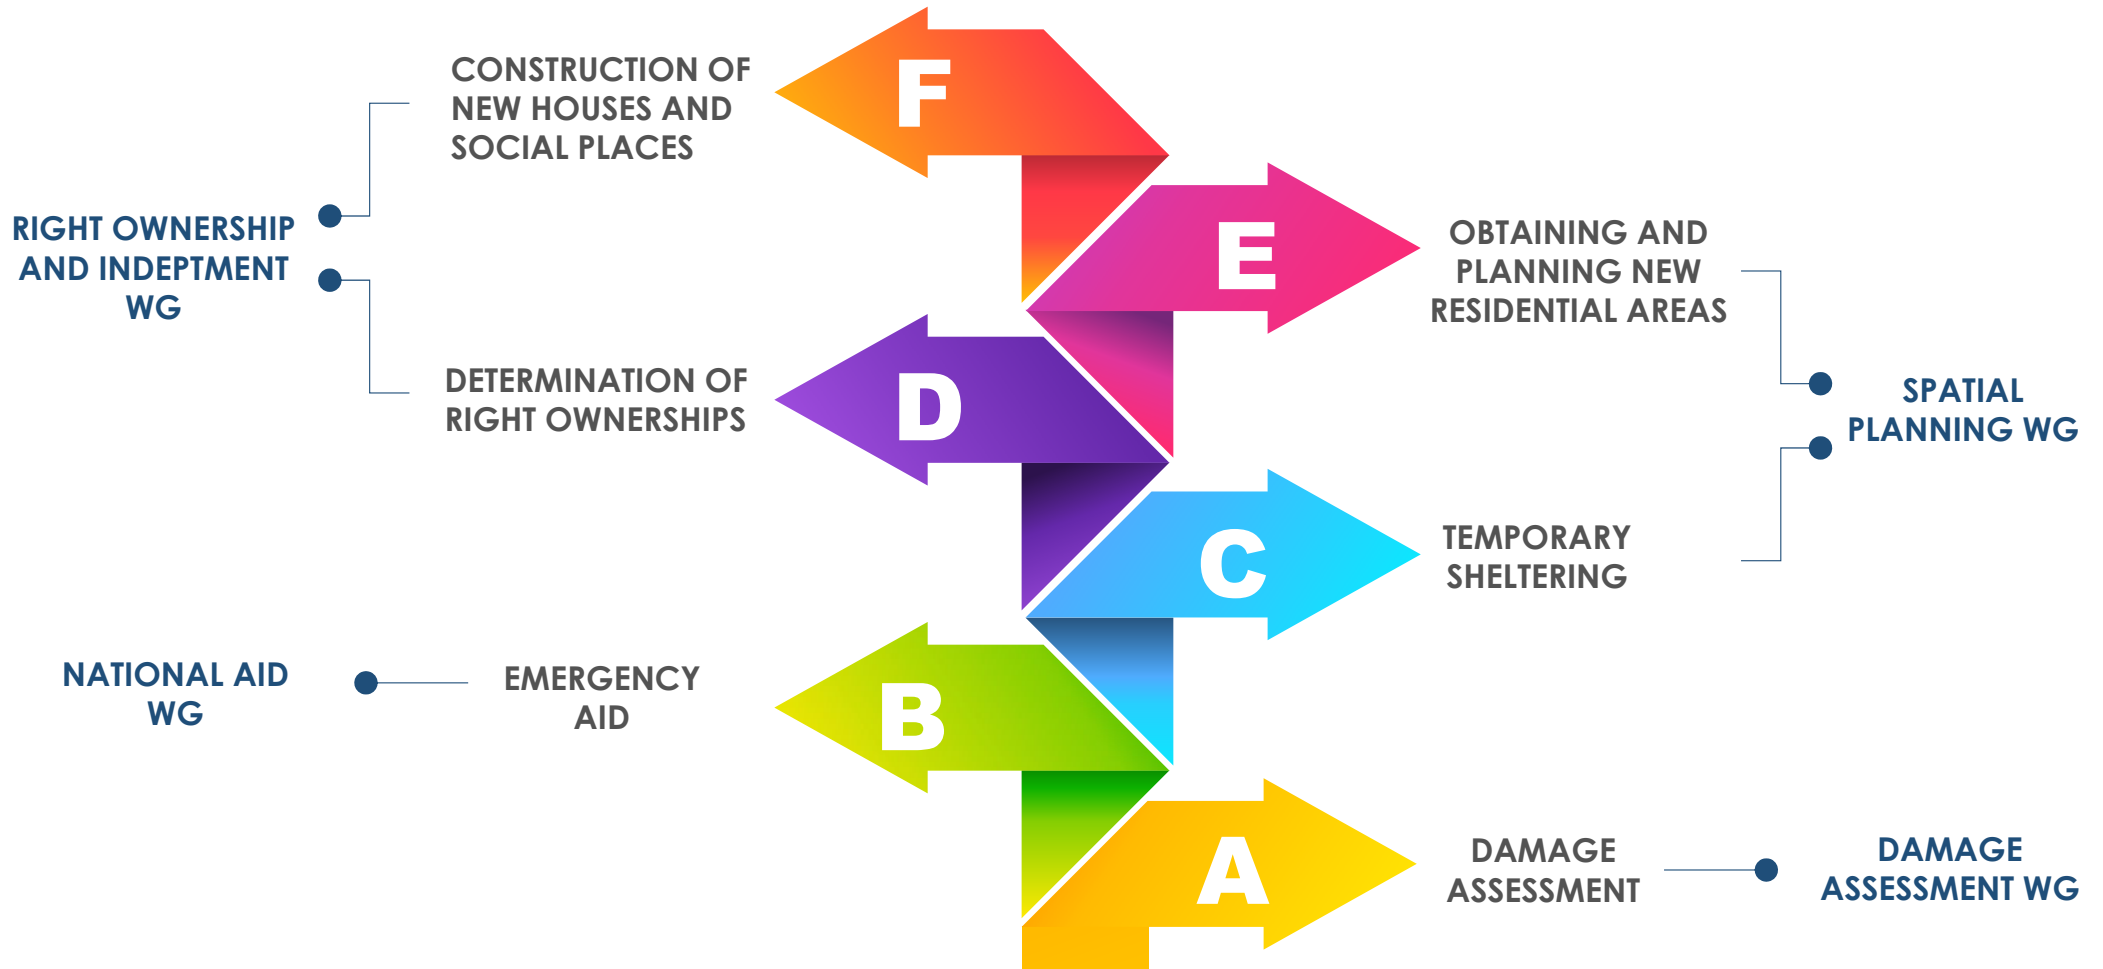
CONSTRUCTION OF NEW HOUSES AND SOCIAL PLACES

F

RIGHT OWNERSHIP AND INDEPTMENT WG

E

OBTAINING AND PLANNING NEW RESIDENTIAL AREAS

SPATIAL PLANNING WG

DETERMINATION OF RIGHT OWNERSHIPS

D

C

TEMPORARY SHELTERING

NATIONAL AID WG

EMERGENCY AID

B

A

DAMAGE ASSESSMENT

DAMAGE ASSESSMENT WG